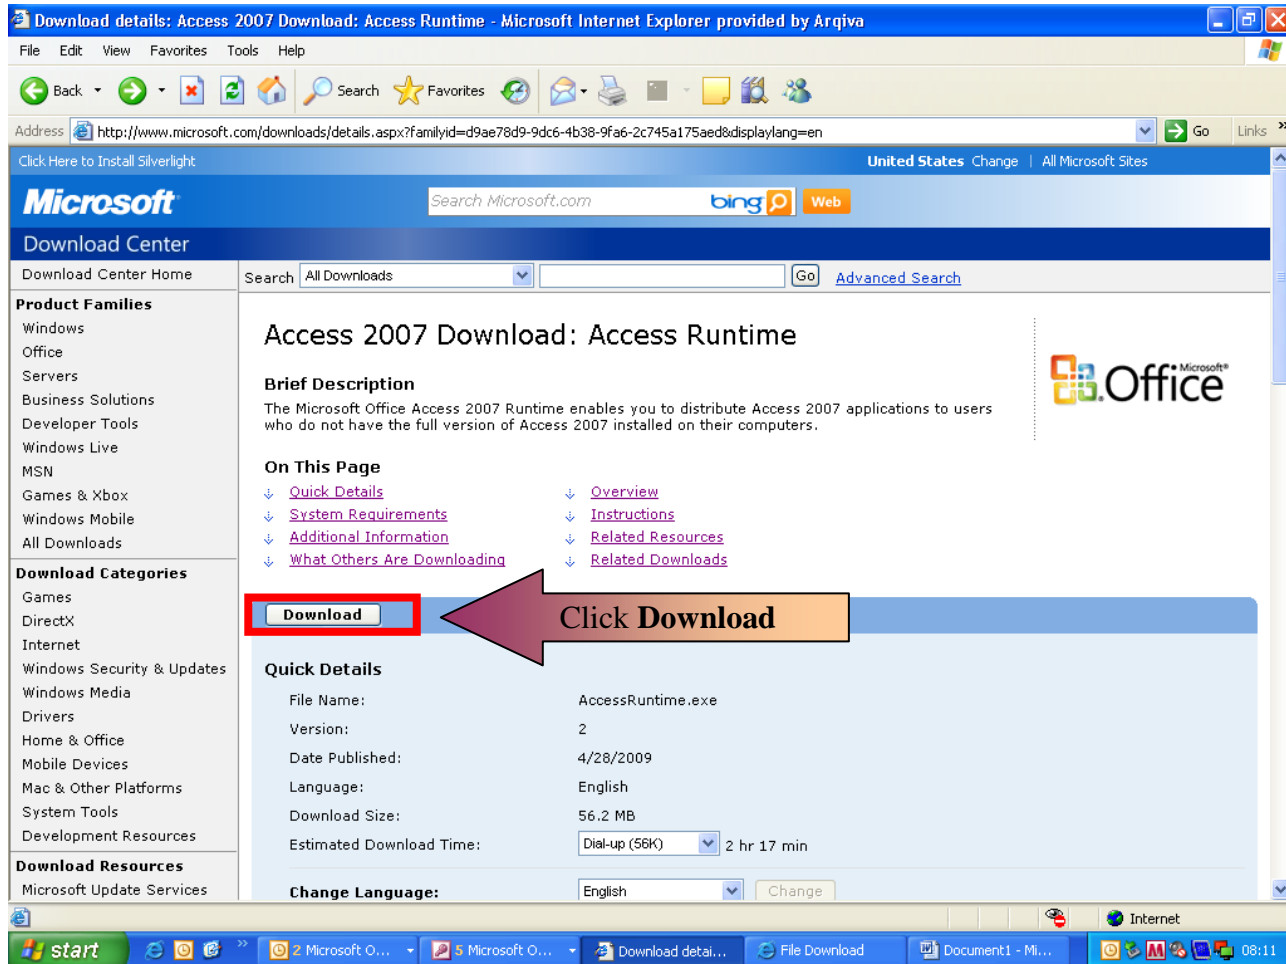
Download details: Access 2007 Download: Access Runtime - Microsoft Internet Explorer provided by Arqiva

File Edit View Favorites Tools Help

Back Search Favorites

Address http://www.microsoft.com/downloads/details.aspx?familyid=d9ae78d9-9dc6-4b38-9fa6-2c745a175aed&displaylang=en Go Links

Click Here to Install Silverlight
United States Change | All Microsoft Sites

Microsoft
Search Microsoft.com bing Web

Download Center

Download Center Home

Product Families
Windows
Office
Servers
Business Solutions
Developer Tools
Windows Live
MSN
Games & Xbox
Windows Mobile
All Downloads

Download Categories
Games
DirectX
Internet
Windows Security & Updates
Windows Media
Drivers
Home & Office
Mobile Devices
Mac & Other Platforms
System Tools
Development Resources

Download Resources
Microsoft Update Services

Search All Downloads Go Advanced Search

Access 2007 Download: Access Runtime

Microsoft Office

Brief Description
The Microsoft Office Access 2007 Runtime enables you to distribute Access 2007 applications to users who do not have the full version of Access 2007 installed on their computers.

On This Page
Quick Details
System Requirements
Additional Information
What Others Are Downloading
Overview
Instructions
Related Resources
Related Downloads

Download

Click Download

Quick Details

| | |
|---|---|
| File Name: | AccessRuntime.exe |
| Version: | 2 |
| Date Published: | 4/28/2009 |
| Language: | English |
| Download Size: | 56.2 MB |
| Estimated Download Time: | Dial-up (56K) 2 hr 17 min |

Change Language: English Change

Internet

start 2 Microsoft O... 5 Microsoft O... Download detai... File Download Document1 - Mi... 08:11